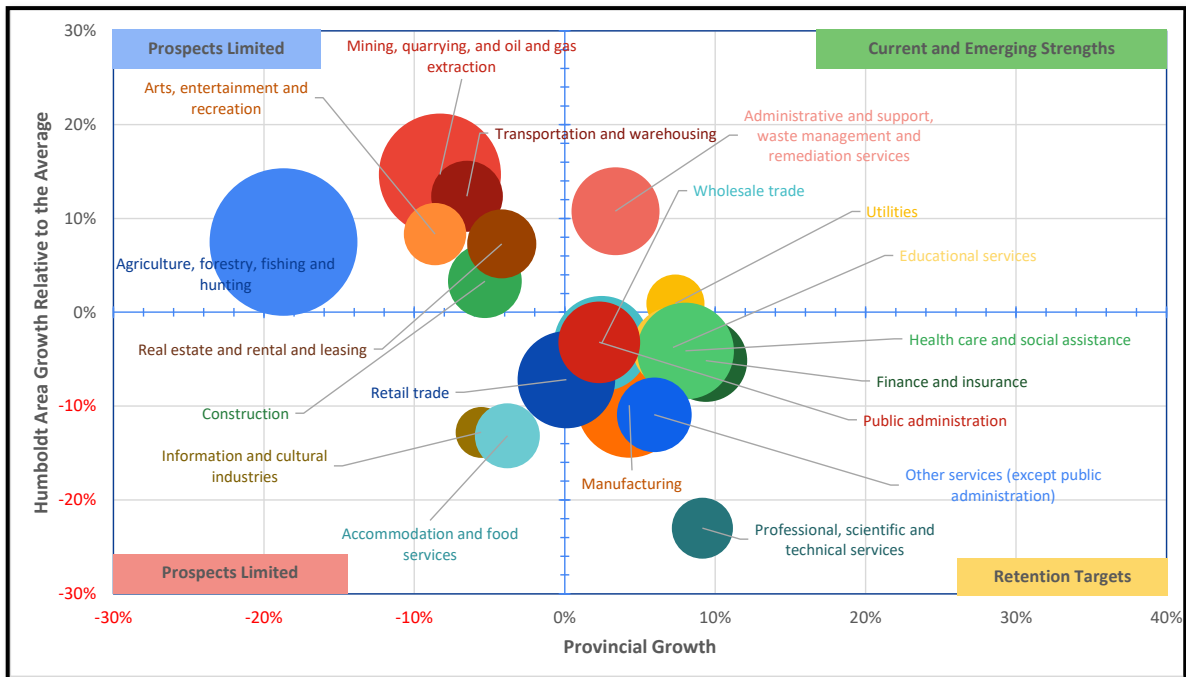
Prospects Limited

Current and Emerging Strengths

Prospects Limited

Retention Targets

Mining, quarrying, and oil and gas extraction

Arts, entertainment and recreation

Transportation and warehousing

Administrative and support, waste management and remediation services

Wholesale trade

Utilities

Educational services

Agriculture, forestry, fishing and hunting

Health care and social assistance

Real estate and rental and leasing

Finance and insurance

Retail trade

Construction

Public administration

Information and cultural industries

Other services (except public administration)

Manufacturing

Accommodation and food services

Professional, scientific and technical services

Humboldt Area Growth Relative to the Average

30%
20%
10%
0%
-10%
-20%
-30%

-30%
-20%
-10%
0%
10%
20%
30%
40%

Provincial Growth